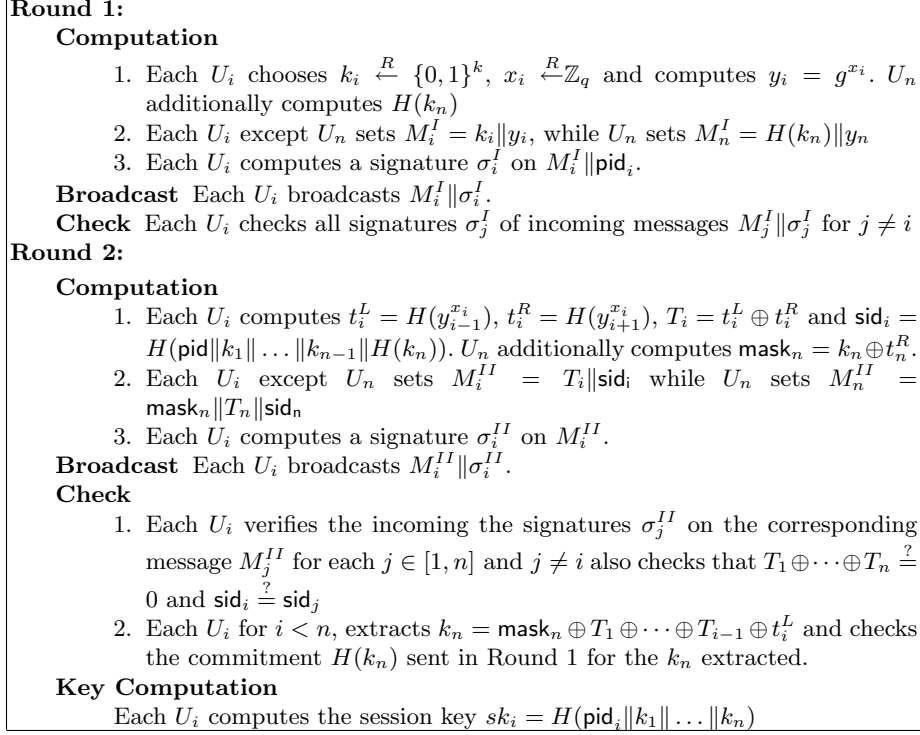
**Round 1:**

**Computation**

1. Each $U_i$ chooses $k_i \xleftarrow{R} \{0,1\}^k$, $x_i \xleftarrow{R} \mathbb{Z}_q$ and computes $y_i = g^{x_i}$. $U_n$ additionally computes $H(k_n)$
2. Each $U_i$ except $U_n$ sets $M_i^I = k_i \| y_i$, while $U_n$ sets $M_n^I = H(k_n) \| y_n$
3. Each $U_i$ computes a signature $\sigma_i^I$ on $M_i^I \| \mathsf{pid}_i$.

**Broadcast** Each $U_i$ broadcasts $M_i^I \| \sigma_i^I$.

**Check** Each $U_i$ checks all signatures $\sigma_j^I$ of incoming messages $M_j^I \| \sigma_j^I$ for $j \neq i$

**Round 2:**

**Computation**

1. Each $U_i$ computes $t_i^L = H(y_{i-1}^{x_i})$, $t_i^R = H(y_{i+1}^{x_i})$, $T_i = t_i^L \oplus t_i^R$ and $\mathsf{sid}_i = H(\mathsf{pid} \| k_1 \| \ldots \| k_{n-1} \| H(k_n))$. $U_n$ additionally computes $\mathsf{mask}_n = k_n \oplus t_n^R$.
2. Each $U_i$ except $U_n$ sets $M_i^{II} = T_i \| \mathsf{sid_i}$ while $U_n$ sets $M_n^{II} = \mathsf{mask}_n \| T_n \| \mathsf{sid_n}$
3. Each $U_i$ computes a signature $\sigma_i^{II}$ on $M_i^{II}$.

**Broadcast** Each $U_i$ broadcasts $M_i^{II} \| \sigma_i^{II}$.

**Check**

1. Each $U_i$ verifies the incoming the signatures $\sigma_j^{II}$ on the corresponding message $M_j^{II}$ for each $j \in [1,n]$ and $j \neq i$ also checks that $T_1 \oplus \cdots \oplus T_n \stackrel{?}{=} 0$ and $\mathsf{sid}_i \stackrel{?}{=} \mathsf{sid}_j$
2. Each $U_i$ for $i < n$, extracts $k_n = \mathsf{mask}_n \oplus T_1 \oplus \cdots \oplus T_{i-1} \oplus t_i^L$ and checks the commitment $H(k_n)$ sent in Round 1 for the $k_n$ extracted.

**Key Computation**

Each $U_i$ computes the session key $sk_i = H(\mathsf{pid}_i \| k_1 \| \ldots \| k_n)$